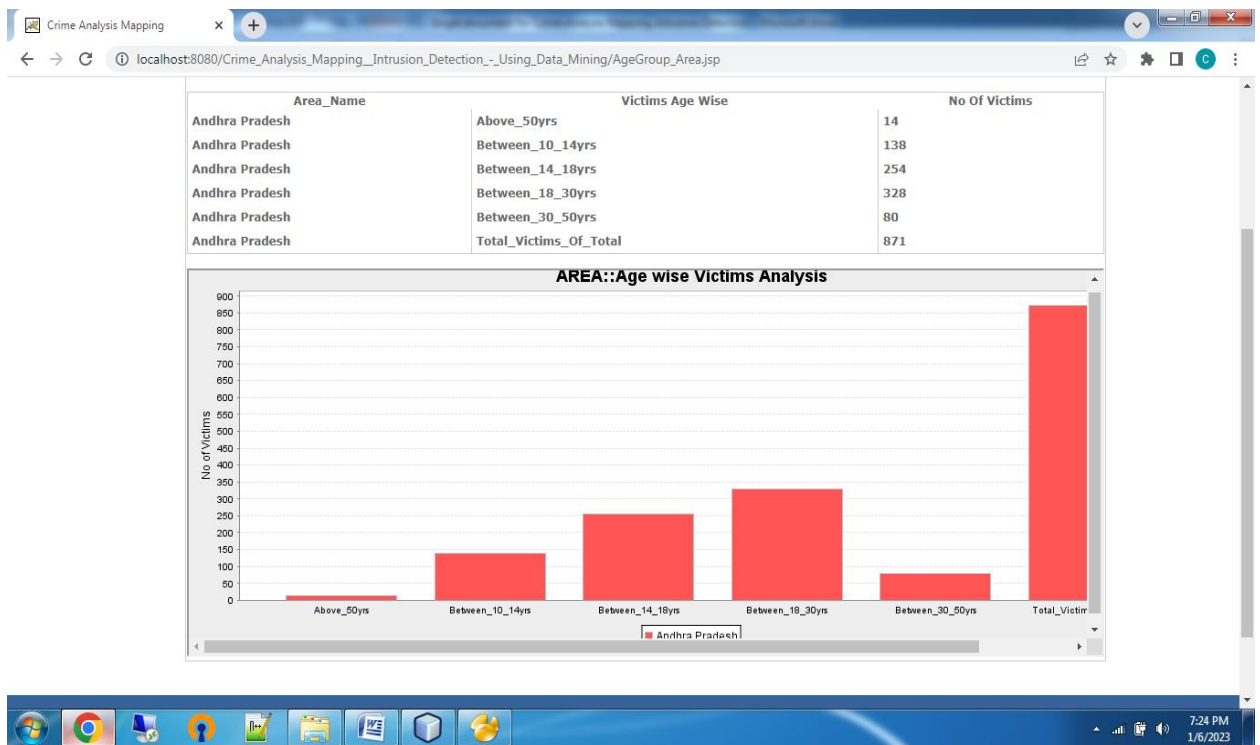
Crime Analysis Mapping ×

localhost:8080/Crime_Analysis_Mapping__Intrusion_Detection_-_Using_Data_Mining/AgeGroup_Area.jsp

| Area_Name | Victims Age Wise | No Of Victims |
|---|---|---|
| Andhra Pradesh | Above_50yrs | 14 |
| Andhra Pradesh | Between_10_14yrs | 138 |
| Andhra Pradesh | Between_14_18yrs | 254 |
| Andhra Pradesh | Between_18_30yrs | 328 |
| Andhra Pradesh | Between_30_50yrs | 80 |
| Andhra Pradesh | Total_Victims_Of_Total | 871 |

AREA::Age wise Victims Analysis

900 850 800 750 700 650 600 550 500 450 400 350 300 250 200 150 100 50 0

No of Victims

Above_50yrs Between_10_14yrs Between_14_18yrs Between_18_30yrs Between_30_50yrs Total_Victim

Andhra Pradesh

7:24 PM
1/6/2023